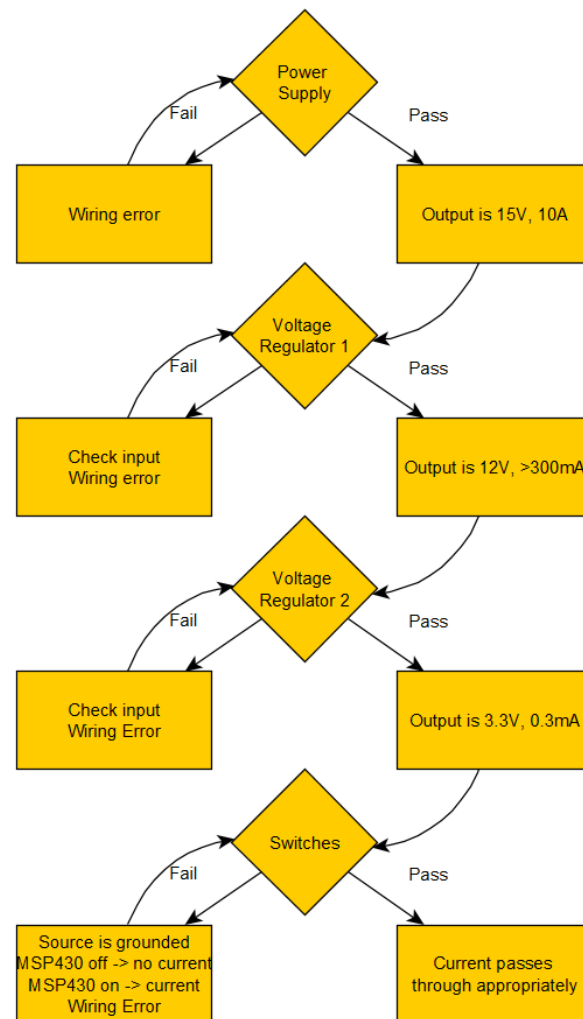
Power Supply

Fail

Pass

Wiring error

Output is 15V, 10A

Voltage Regulator 1

Fail

Pass

Check input Wiring error

Output is 12V, >300mA

Voltage Regulator 2

Fail

Pass

Check input Wiring Error

Output is 3.3V, 0.3mA

Switches

Fail

Pass

Source is grounded
MSP430 off -> no current
MSP430 on -> current
Wiring Error

Current passes through appropriately